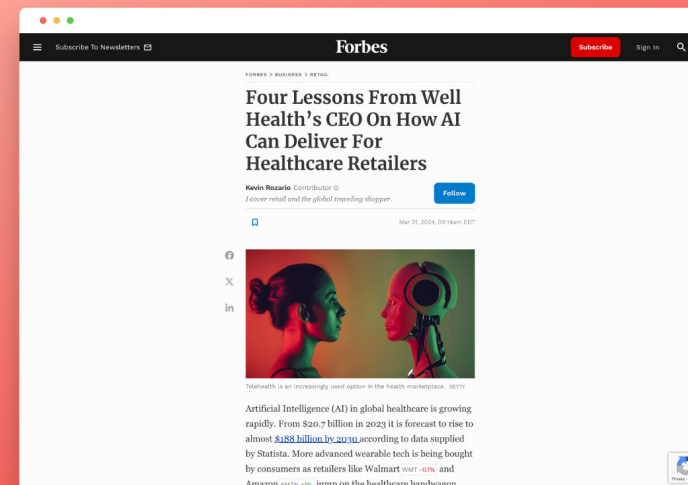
Subscribe To Newsletters

Forbes

Subscribe

Sign In

FORBES > BUSINESS > RETAIL

Four Lessons From Well Health's CEO On How AI Can Deliver For Healthcare Retailers

Kevin Rozario Contributor

I cover retail and the global traveling shopper.

Follow

Mar 31, 2024, 09:14am EDT

Telehealth is an increasingly used option in the health marketplace. GETTY

Artificial Intelligence (AI) in global healthcare is growing rapidly. From \$20.7 billion in 2023 it is forecast to rise to almost \$188 billion by 2030 according to data supplied by Statista. More advanced wearable tech is being bought by consumers as retailers like Walmart WMT -0.1% and Amazon AMZN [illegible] jump on the healthcare bandwagon